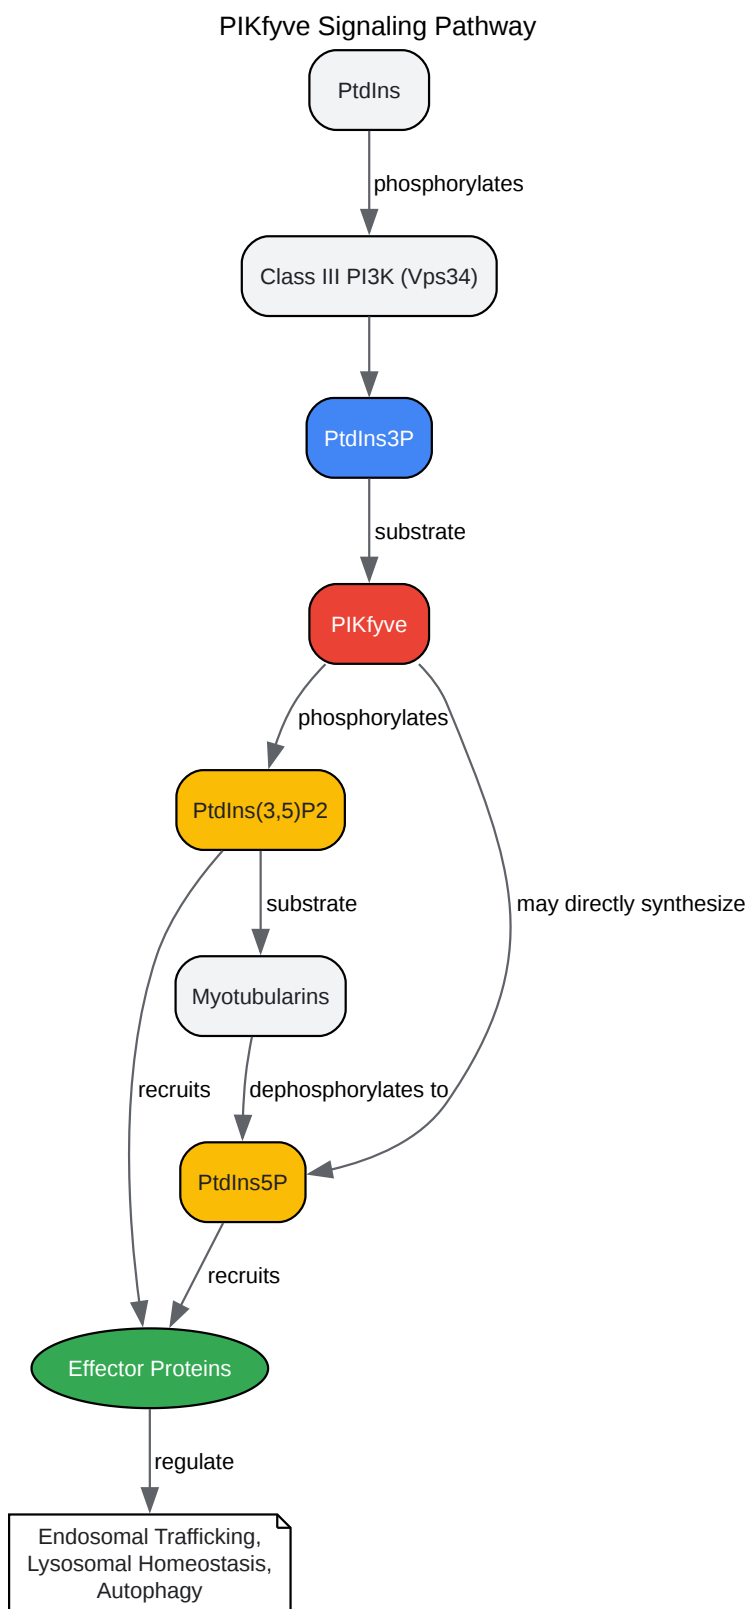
PIKfyve Signaling Pathway

PtdIns

phosphorylates

Class III PI3K (Vps34)

PtdIns3P

substrate

PIKfyve

phosphorylates

PtdIns(3,5)P2

substrate

may directly synthesize

Myotubularins

recruits

dephosphorylates to

PtdIns5P

recruits

Effector Proteins

regulate

Endosomal Trafficking, Lysosomal Homeostasis, Autophagy